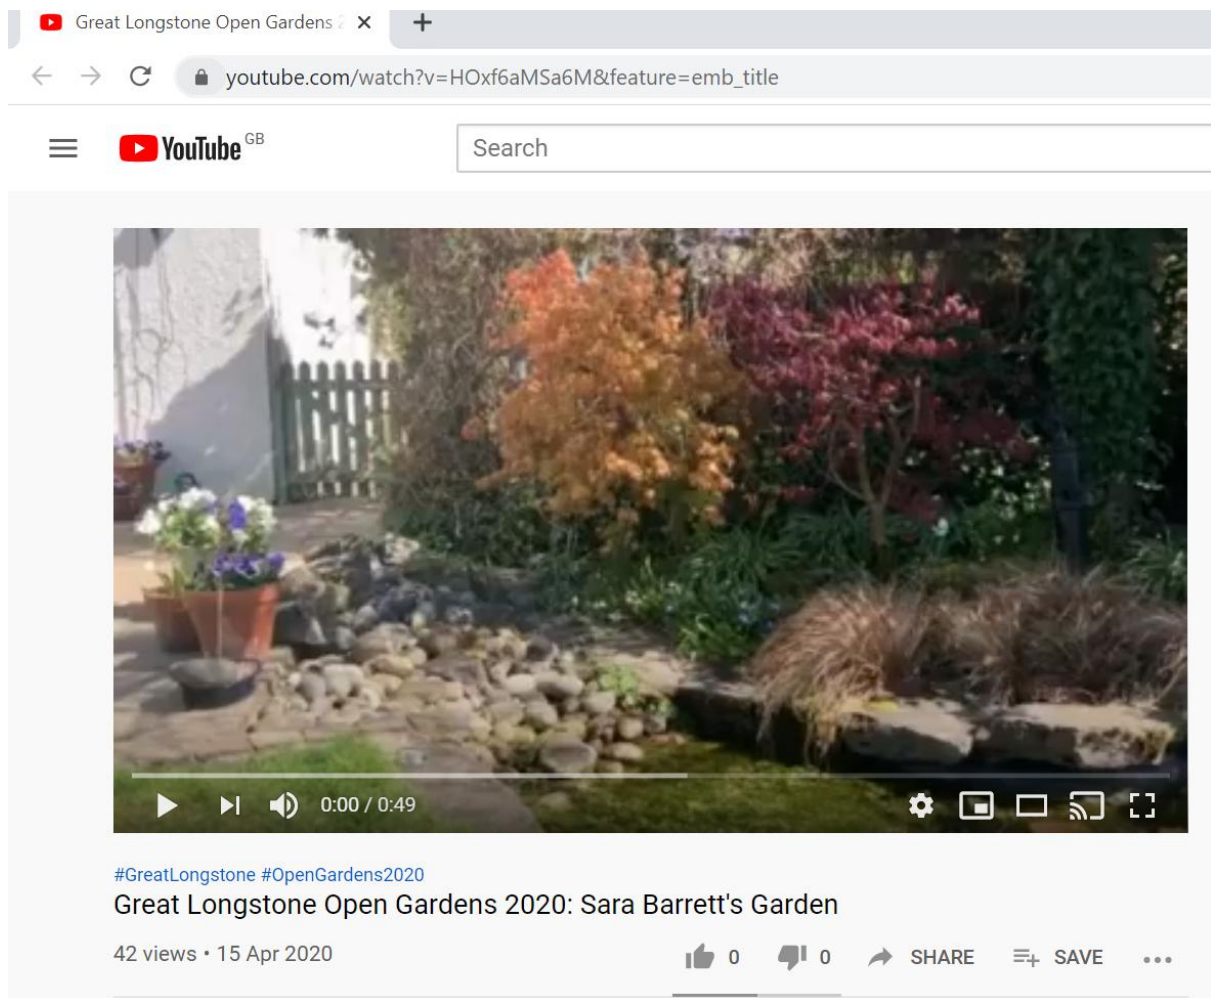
Great Longstone Open Gardens 2

youtube.com/watch?v=HOxf6aMSa6M&feature=emb_title

YouTube GB

Search

0:00 / 0:49

#GreatLongstone #OpenGardens2020

Great Longstone Open Gardens 2020: Sara Barrett's Garden

42 views • 15 Apr 2020

0 0 SHARE SAVE